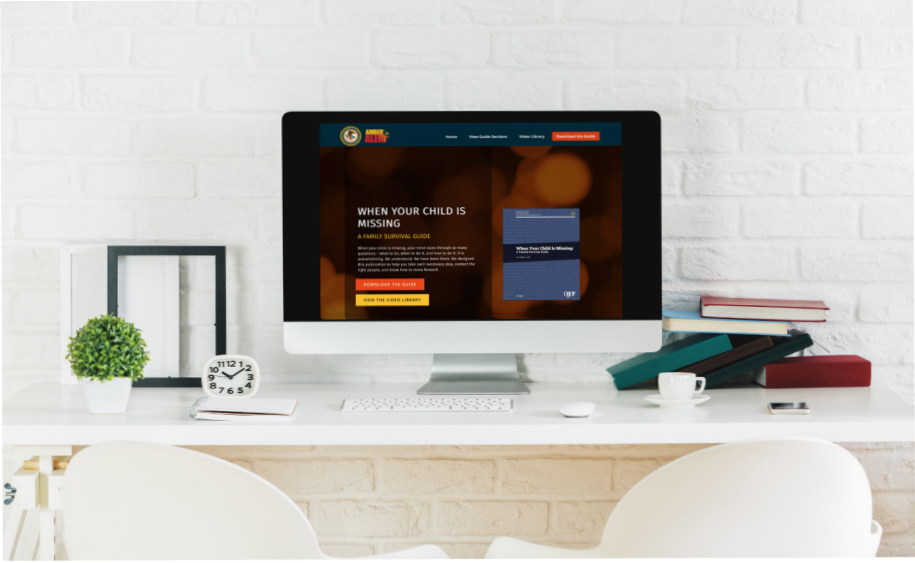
AMBER ALERT

Home View Guide Sections Video Library Download the Guide

WHEN YOUR CHILD IS MISSING

A FAMILY SURVIVAL GUIDE

When your child is missing, your mind races through so many questions – what to do, when to do it, and how to do it. It is overwhelming. We understand. We have been there. We designed this publication to help you take each necessary step, contact the right people, and know how to move forward.

DOWNLOAD THE GUIDE

VIEW THE VIDEO LIBRARY

When Your Child Is Missing
A Family Survival Guide

OJJDP